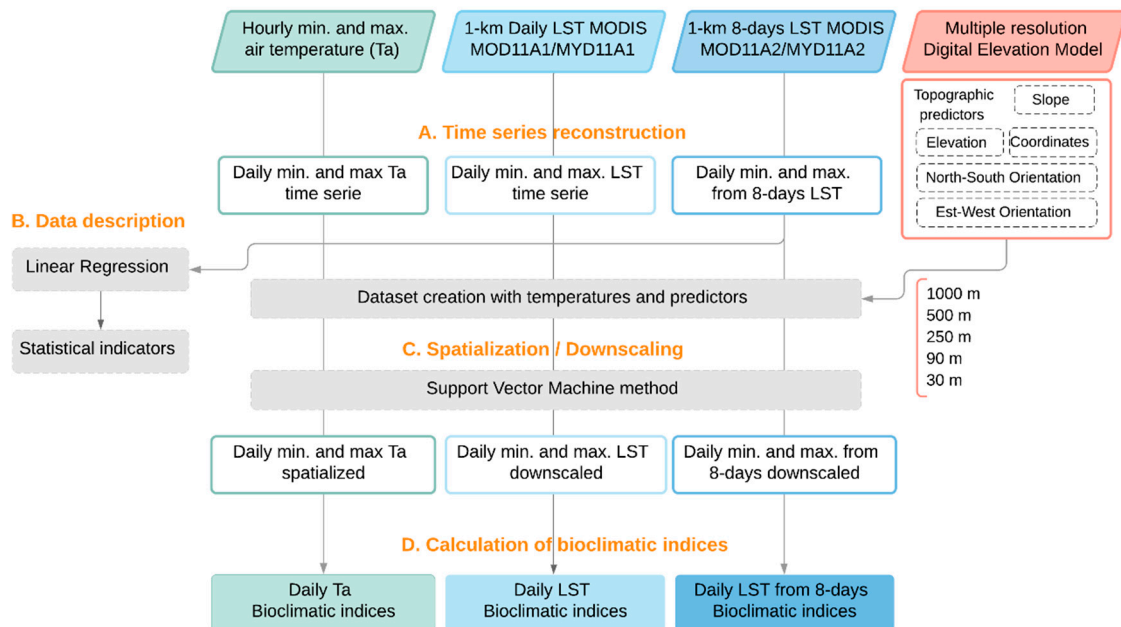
Hourly min. and max. air temperature (Ta)

1-km Daily LST MODIS MOD11A1/MYD11A1

1-km 8-days LST MODIS MOD11A2/MYD11A2

Multiple resolution Digital Elevation Model

Topographic predictors

Slope

Elevation

Coordinates

North-South Orientation

Est-West Orientation

A. Time series reconstruction

Daily min. and max Ta time serie

Daily min. and max. LST time serie

Daily min. and max. from 8-days LST

B. Data description

Linear Regression

Statistical indicators

Dataset creation with temperatures and predictors

1000 m
500 m
250 m
90 m
30 m

C. Spatialization / Downscaling

Support Vector Machine method

Daily min. and max Ta spatialized

Daily min. and max. LST downscaled

Daily min. and max. from 8-days downscaled

D. Calculation of bioclimatic indices

Daily Ta Bioclimatic indices

Daily LST Bioclimatic indices

Daily LST from 8-days Bioclimatic indices